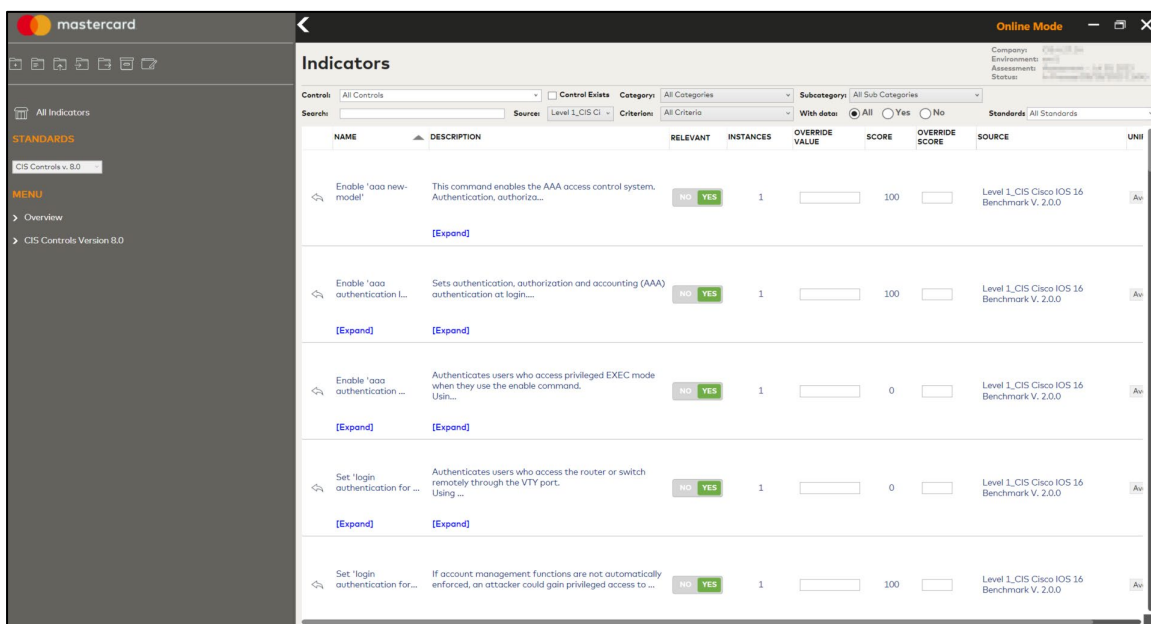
mastercard

All Indicators

STANDARDS

CIS Controls v. 8.0

MENU

> Overview

> CIS Controls Version 8.0

Online Mode

Indicators

Company: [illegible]
Environment: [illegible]
Assessment: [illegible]
Status: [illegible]

Control: All Controls
Control Exists
Category: All Categories
Subcategory: All Sub Categories
Search:
Source: Level 1_CIS Ci
Criterion: All Criteria
With data: All Yes No
Standards: All Standards

| NAME | DESCRIPTION | RELEVANT | INSTANCES | OVERRIDE VALUE | SCORE | OVERRIDE SCORE | SOURCE | UNI |
|---|---|---|---|---|---|---|---|---|
| Enable 'aaa new-model' | This command enables the AAA access control system. Authentication, authoriza... [Expand] | NO YES | 1 | | 100 | | Level 1_CIS Cisco IOS 16 Benchmark V. 2.0.0 | Av |
| Enable 'aaa authentication l... [Expand] | Sets authentication, authorization and accounting (AAA) authentication at login.... [Expand] | NO YES | 1 | | 100 | | Level 1_CIS Cisco IOS 16 Benchmark V. 2.0.0 | Av |
| Enable 'aaa authentication ... [Expand] | Authenticates users who access privileged EXEC mode when they use the enable command. Usin... [Expand] | NO YES | 1 | | 0 | | Level 1_CIS Cisco IOS 16 Benchmark V. 2.0.0 | Av |
| Set 'login authentication for ... [Expand] | Authenticates users who access the router or switch remotely through the VTY port. Using ... [Expand] | NO YES | 1 | | 0 | | Level 1_CIS Cisco IOS 16 Benchmark V. 2.0.0 | Av |
| Set 'login authentication for... | If account management functions are not automatically enforced, an attacker could gain privileged access to ... | NO YES | 1 | | 100 | | Level 1_CIS Cisco IOS 16 Benchmark V. 2.0.0 | Av |